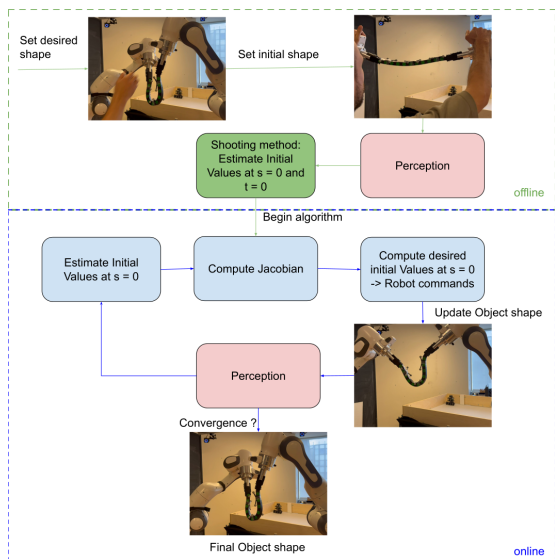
Set desired shape

Set initial shape

Perception

Shooting method: Estimate Initial Values at s = 0 and t = 0

offline

Begin algorithm

Estimate Initial Values at s = 0

Compute Jacobian

Compute desired initial Values at s = 0 -> Robot commands

Update Object shape

Perception

Convergence ?

Final Object shape

online